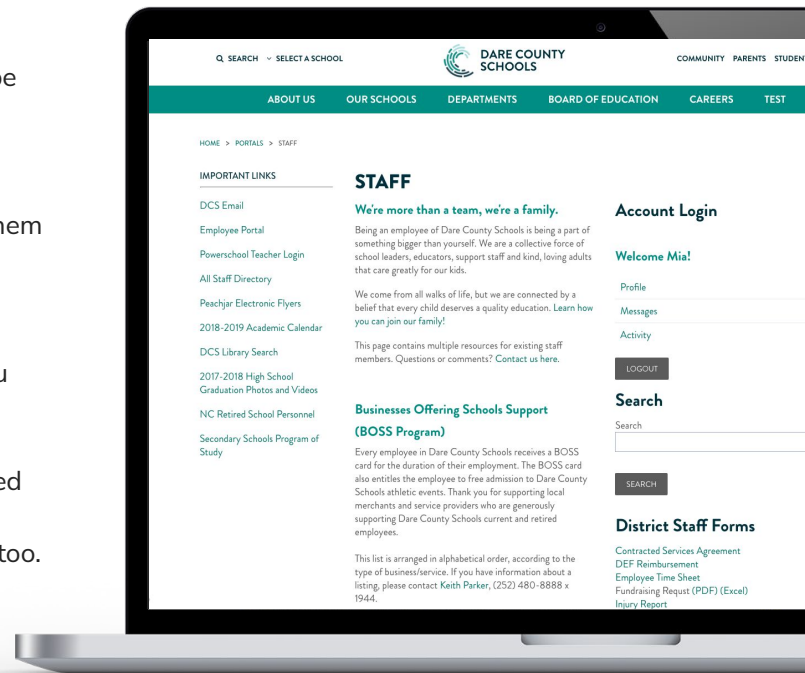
e

hem

u

ed

too.

SEARCH SELECT A SCHOOL

DARE COUNTY SCHOOLS

COMMUNITY PARENTS STUDEN

ABOUT US OUR SCHOOLS DEPARTMENTS BOARD OF EDUCATION CAREERS TEST

HOME > PORTALS > STAFF

IMPORTANT LINKS

DCS Email

Employee Portal

Powerschool Teacher Login

All Staff Directory

Peachjar Electronic Flyers

2018-2019 Academic Calendar

DCS Library Search

2017-2018 High School Graduation Photos and Videos

NC Retired School Personnel

Secondary Schools Program of Study

STAFF

We're more than a team, we're a family.

Being an employee of Dare County Schools is being a part of something bigger than yourself. We are a collective force of school leaders, educators, support staff and kind, loving adults that care greatly for our kids.

We come from all walks of life, but we are connected by a belief that every child deserves a quality education. Learn how you can join our family!

This page contains multiple resources for existing staff members. Questions or comments? Contact us here.

Businesses Offering Schools Support (BOSS Program)

Every employee in Dare County Schools receives a BOSS card for the duration of their employment. The BOSS card also entitles the employee to free admission to Dare County Schools athletic events. Thank you for supporting local merchants and service providers who are generously supporting Dare County Schools current and retired employees.

This list is arranged in alphabetical order, according to the type of business/service. If you have information about a listing, please contact Keith Parker, (252) 480-8888 x 1944.

Account Login

Welcome Mia!

Profile

Messages

Activity

LOGOUT

Search

Search

SEARCH

District Staff Forms

Contracted Services Agreement
DEF Reimbursement
Employee Time Sheet
Fundraising Requst (PDF) (Excel)
Injury Report